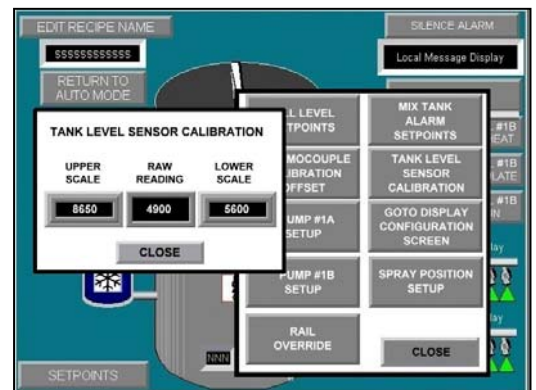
EDIT RECIPE NAME

SSSSSSSSSSSS

RETURN TO AUTO MODE

SILENCE ALARM

Local Message Display

TANK LEVEL SENSOR CALIBRATION

UPPER SCALE

RAW READING

LOWER SCALE

8650

4900

5600

CLOSE

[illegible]LL LEVEL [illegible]ETPOINTS

MIX TANK ALARM SETPOINTS

#1B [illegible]EAT

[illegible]MOCOUPLE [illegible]LIBRATION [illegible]OFFSET

TANK LEVEL SENSOR CALIBRATION

#1B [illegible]LATE

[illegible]UMP #1A SETUP

GOTO DISPLAY CONFIGURATION SCREEN

#1B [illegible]N

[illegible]lay

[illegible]UMP #1B SETUP

SPRAY POSITION SETUP

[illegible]lay

RAIL OVERRIDE

CLOSE

NNN

SETPOINTS